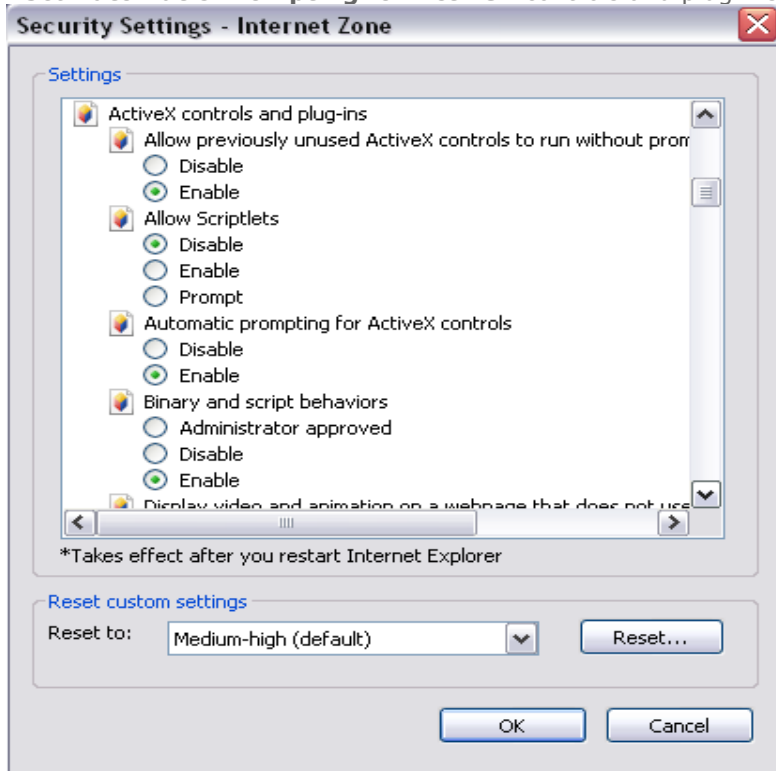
Security Settings - Internet Zone

Settings

ActiveX controls and plug-ins
Allow previously unused ActiveX controls to run without prom
Disable
Enable
Allow Scriptlets
Disable
Enable
Prompt
Automatic prompting for ActiveX controls
Disable
Enable
Binary and script behaviors
Administrator approved
Disable
Enable
Display video and animation on a webpage that does not use

*Takes effect after you restart Internet Explorer

Reset custom settings
Reset to: Medium-high (default)
Reset...

OK
Cancel